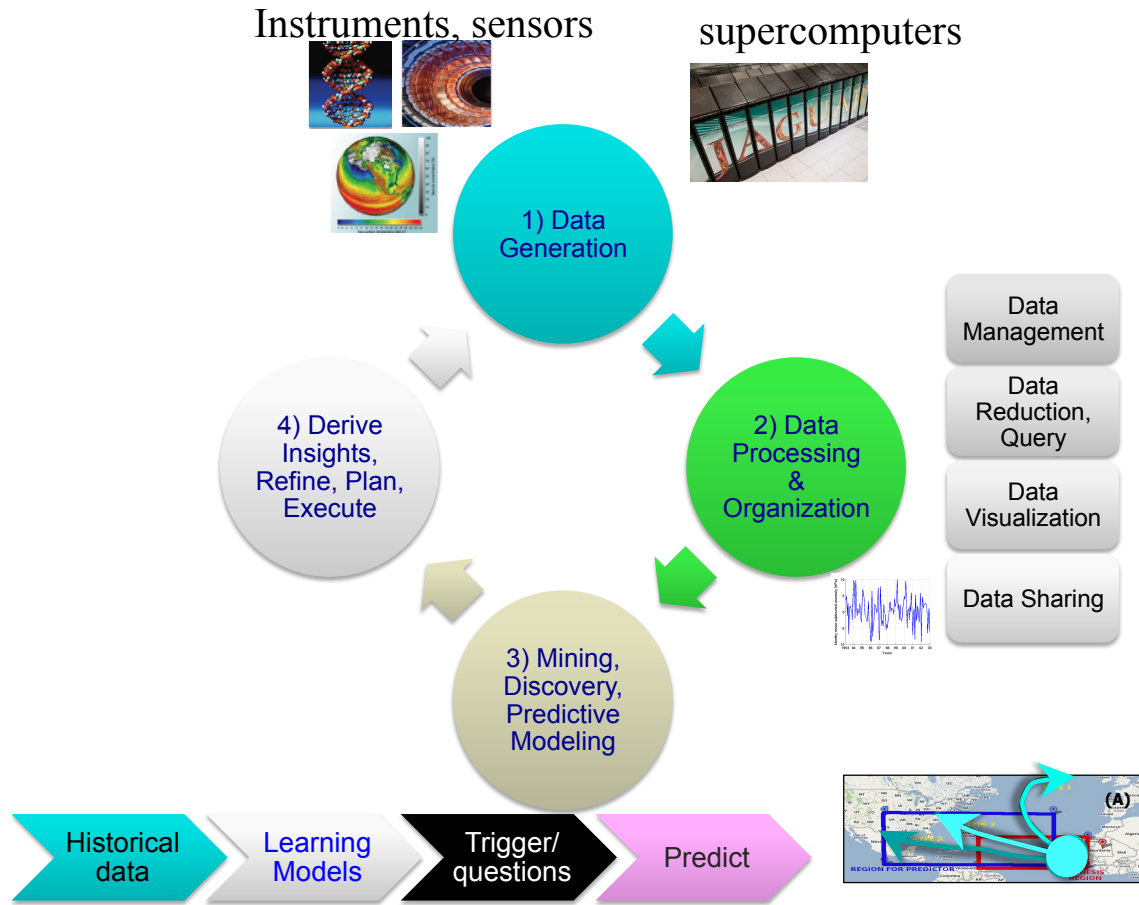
Instruments, sensors

supercomputers

1) Data Generation

2) Data Processing & Organization

3) Mining, Discovery, Predictive Modeling

4) Derive Insights, Refine, Plan, Execute

Data Management

Data Reduction, Query

Data Visualization

Data Sharing

Historical data

Learning Models

Trigger/ questions

Predict

(A)

REGION FOR PREDICTOR

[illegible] REGION